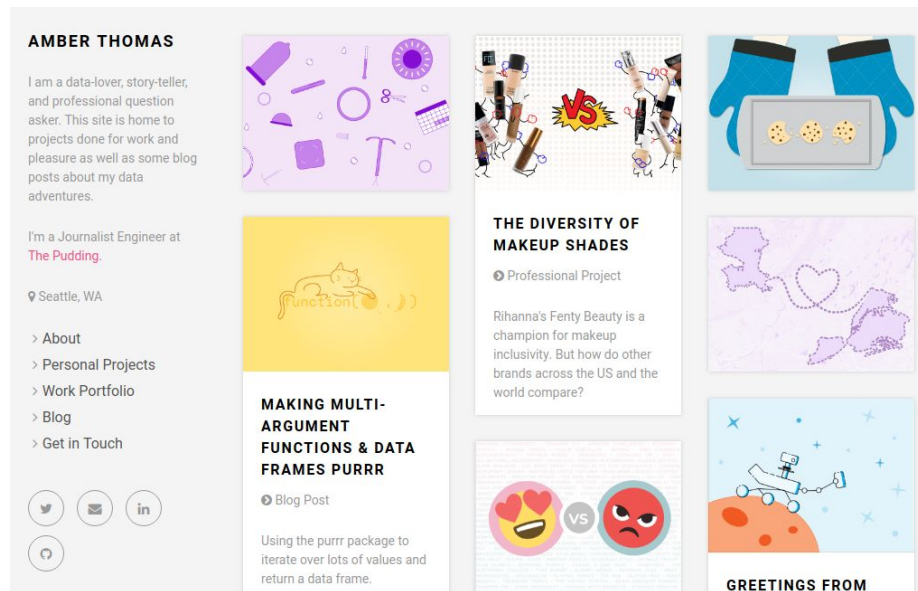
AMBER THOMAS

I am a data-lover, story-teller, and professional question asker. This site is home to projects done for work and pleasure as well as some blog posts about my data adventures.

I'm a Journalist Engineer at The Pudding.

Seattle, WA

> About
> Personal Projects
> Work Portfolio
> Blog
> Get in Touch

VS

THE DIVERSITY OF MAKEUP SHADES

Professional Project

Rihanna's Fenty Beauty is a champion for makeup inclusivity. But how do other brands across the US and the world compare?

function( . . ))

MAKING MULTI-ARGUMENT FUNCTIONS & DATA FRAMES PURRR

Blog Post

Using the purrr package to iterate over lots of values and return a data frame.

VS

GREETINGS FROM